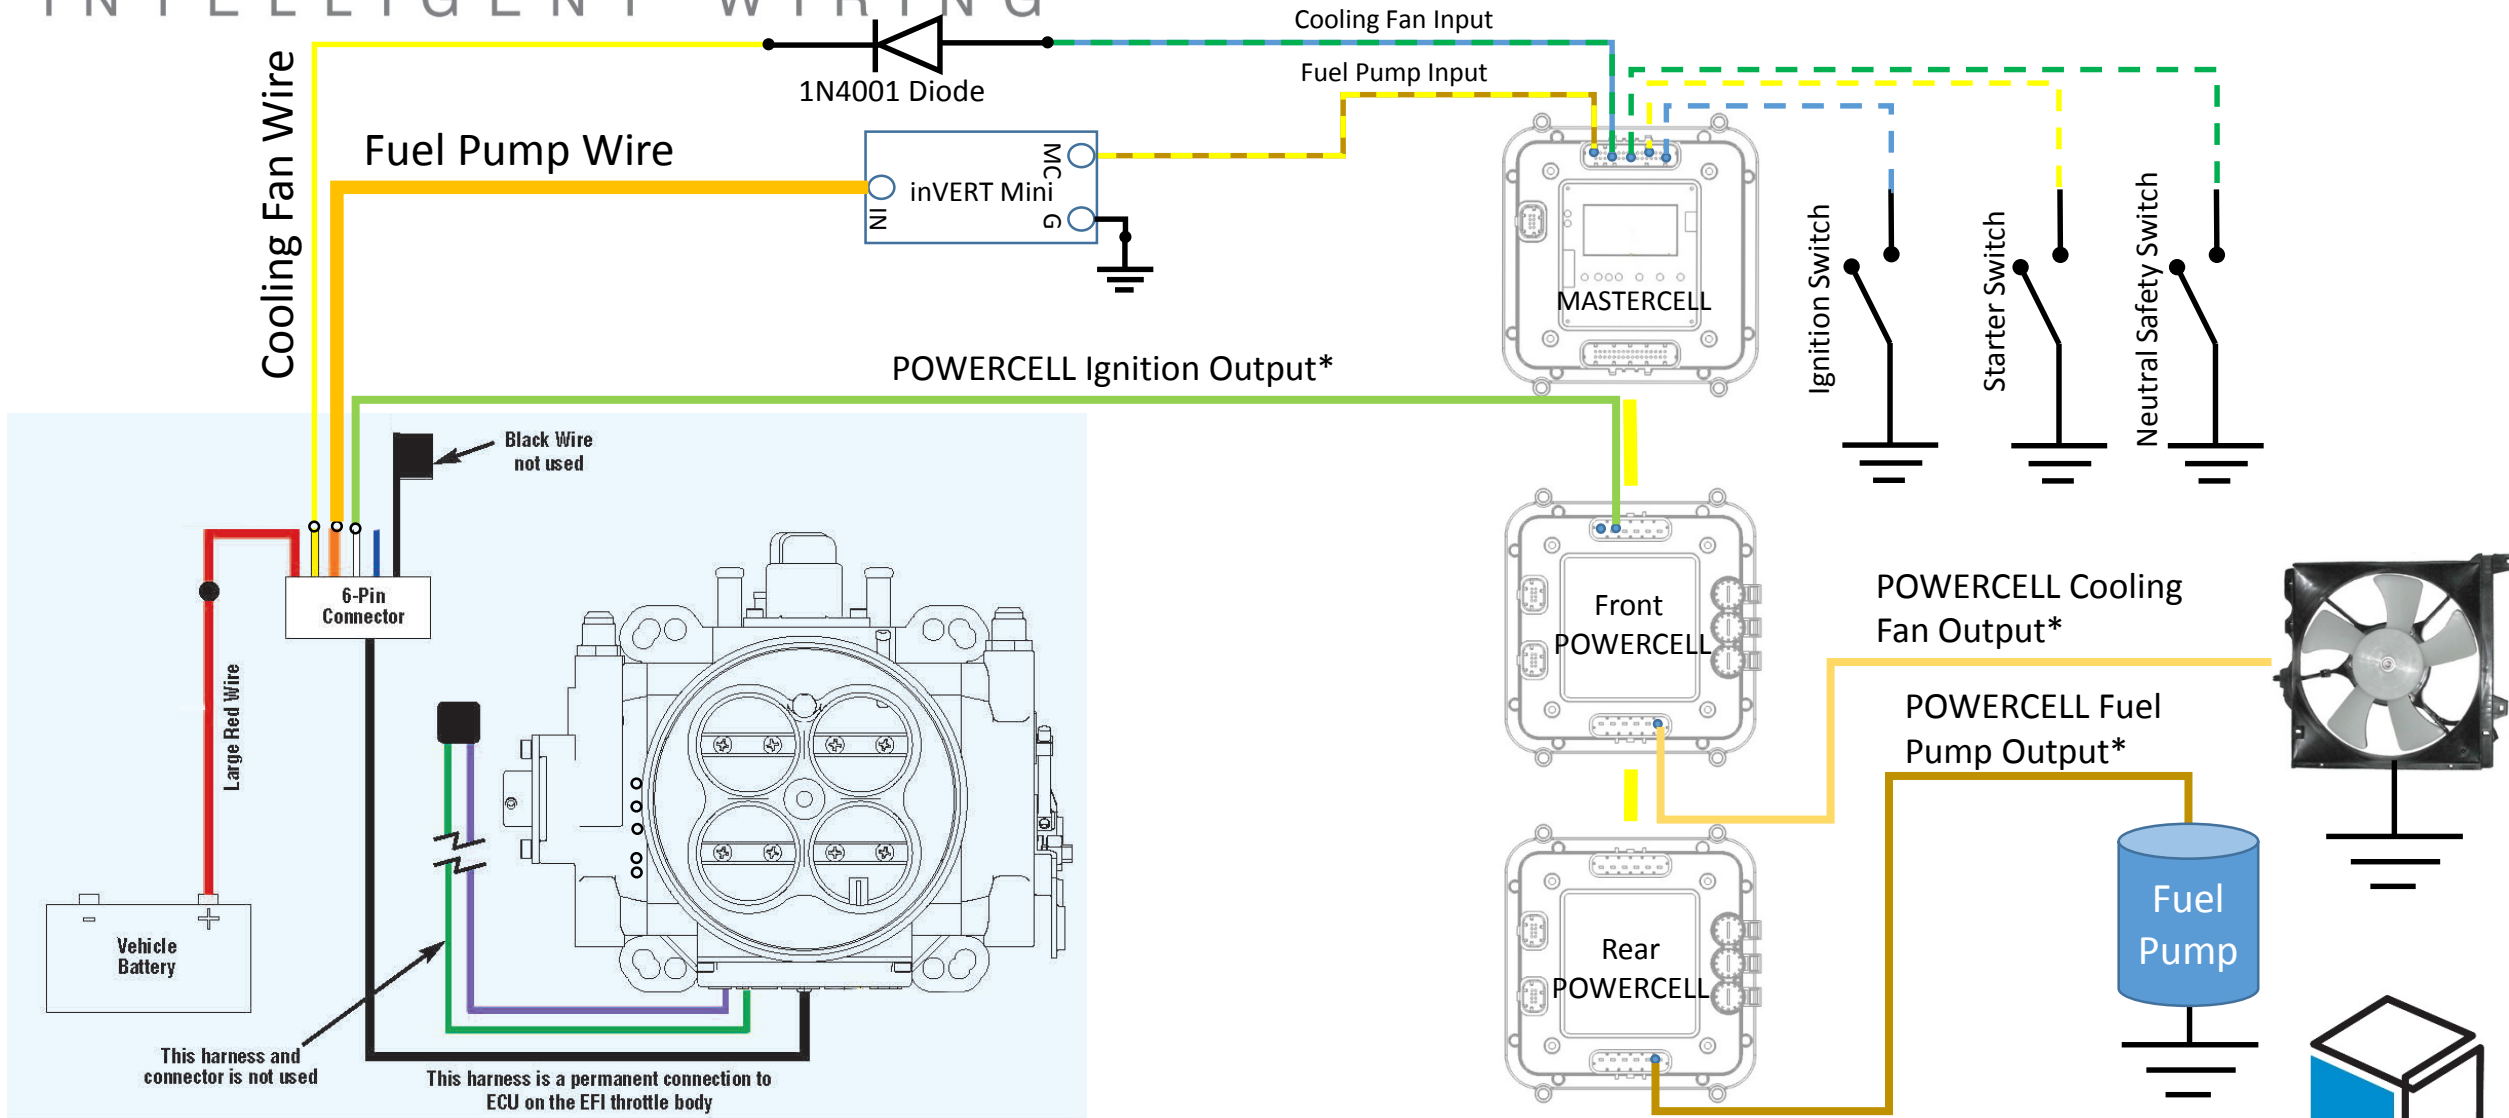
INTELLIGENT WIRING

Cooling Fan Input

1N4001 Diode

Fuel Pump Input

Cooling Fan Wire

Fuel Pump Wire

inVERT Mini

IN

MC

G

MASTERCELL

Ignition Switch

Starter Switch

Neutral Safety Switch

POWERCELL Ignition Output*

Black Wire not used

6-Pin Connector

Large Red Wire

Vehicle Battery

This harness and connector is not used

This harness is a permanent connection to ECU on the EFI throttle body

Front POWERCELL

POWERCELL Cooling Fan Output*

POWERCELL Fuel Pump Output*

Rear POWERCELL

Fuel Pump